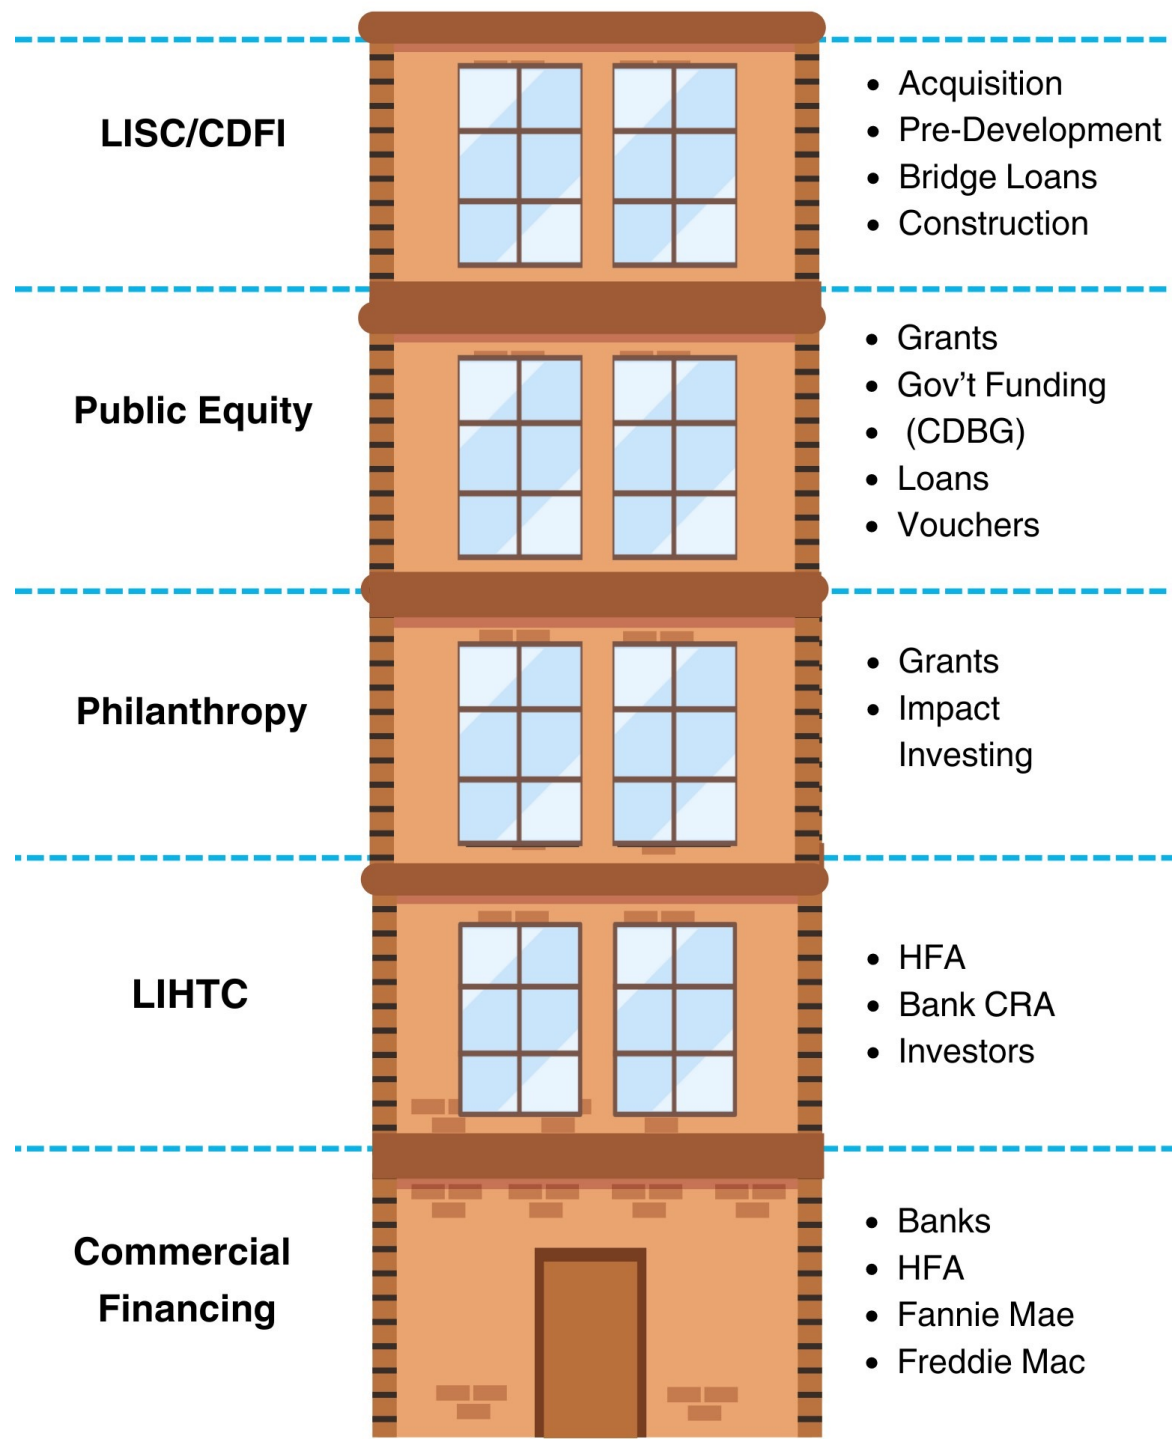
LISC/CDFI

- Acquisition
- Pre-Development
- Bridge Loans
- Construction

Public Equity

- Grants
- Gov't Funding
- (CDBG)
- Loans
- Vouchers

Philanthropy

- Grants
- Impact Investing

LIHTC

- HFA
- Bank CRA
- Investors

Commercial Financing

- Banks
- HFA
- Fannie Mae
- Freddie Mac